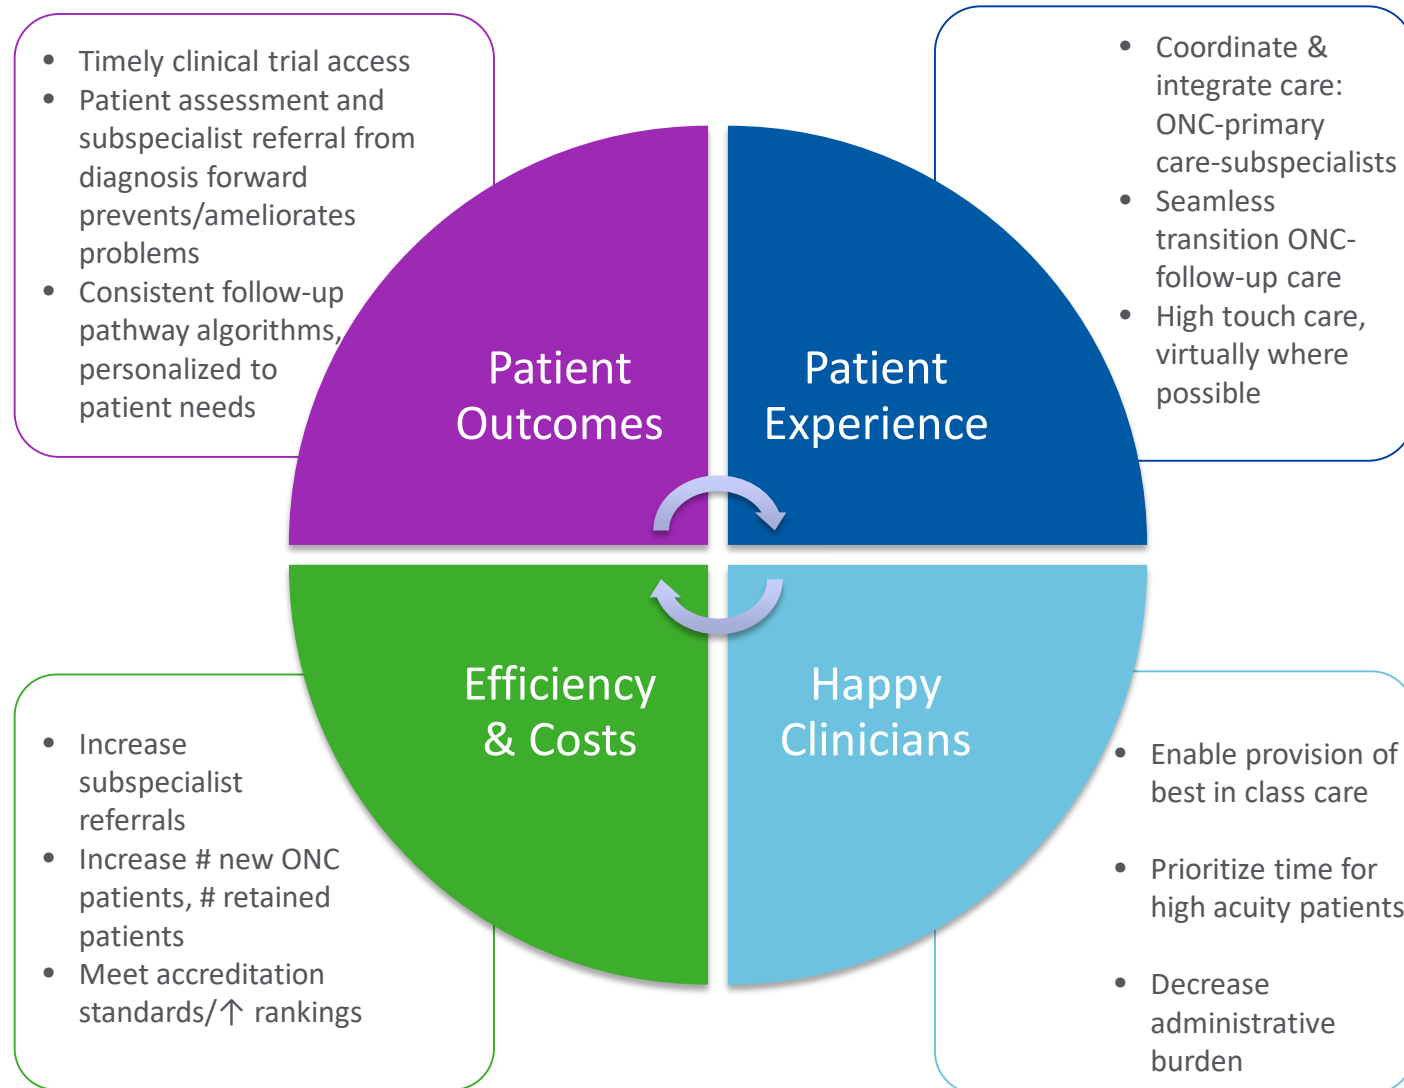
- Timely clinical trial access
- Patient assessment and subspecialist referral from diagnosis forward prevents/ameliorates problems
- Consistent follow-up pathway algorithms, personalized to patient needs

- Coordinate & integrate care: ONC-primary care-subspecialists
- Seamless transition ONC-follow-up care
- High touch care, virtually where possible

Patient Outcomes

Patient Experience

Efficiency & Costs

Happy Clinicians

- Increase subspecialist referrals
- Increase # new ONC patients, # retained patients
- Meet accreditation standards/↑ rankings

- Enable provision of best in class care
- Prioritize time for high acuity patients
- Decrease administrative burden